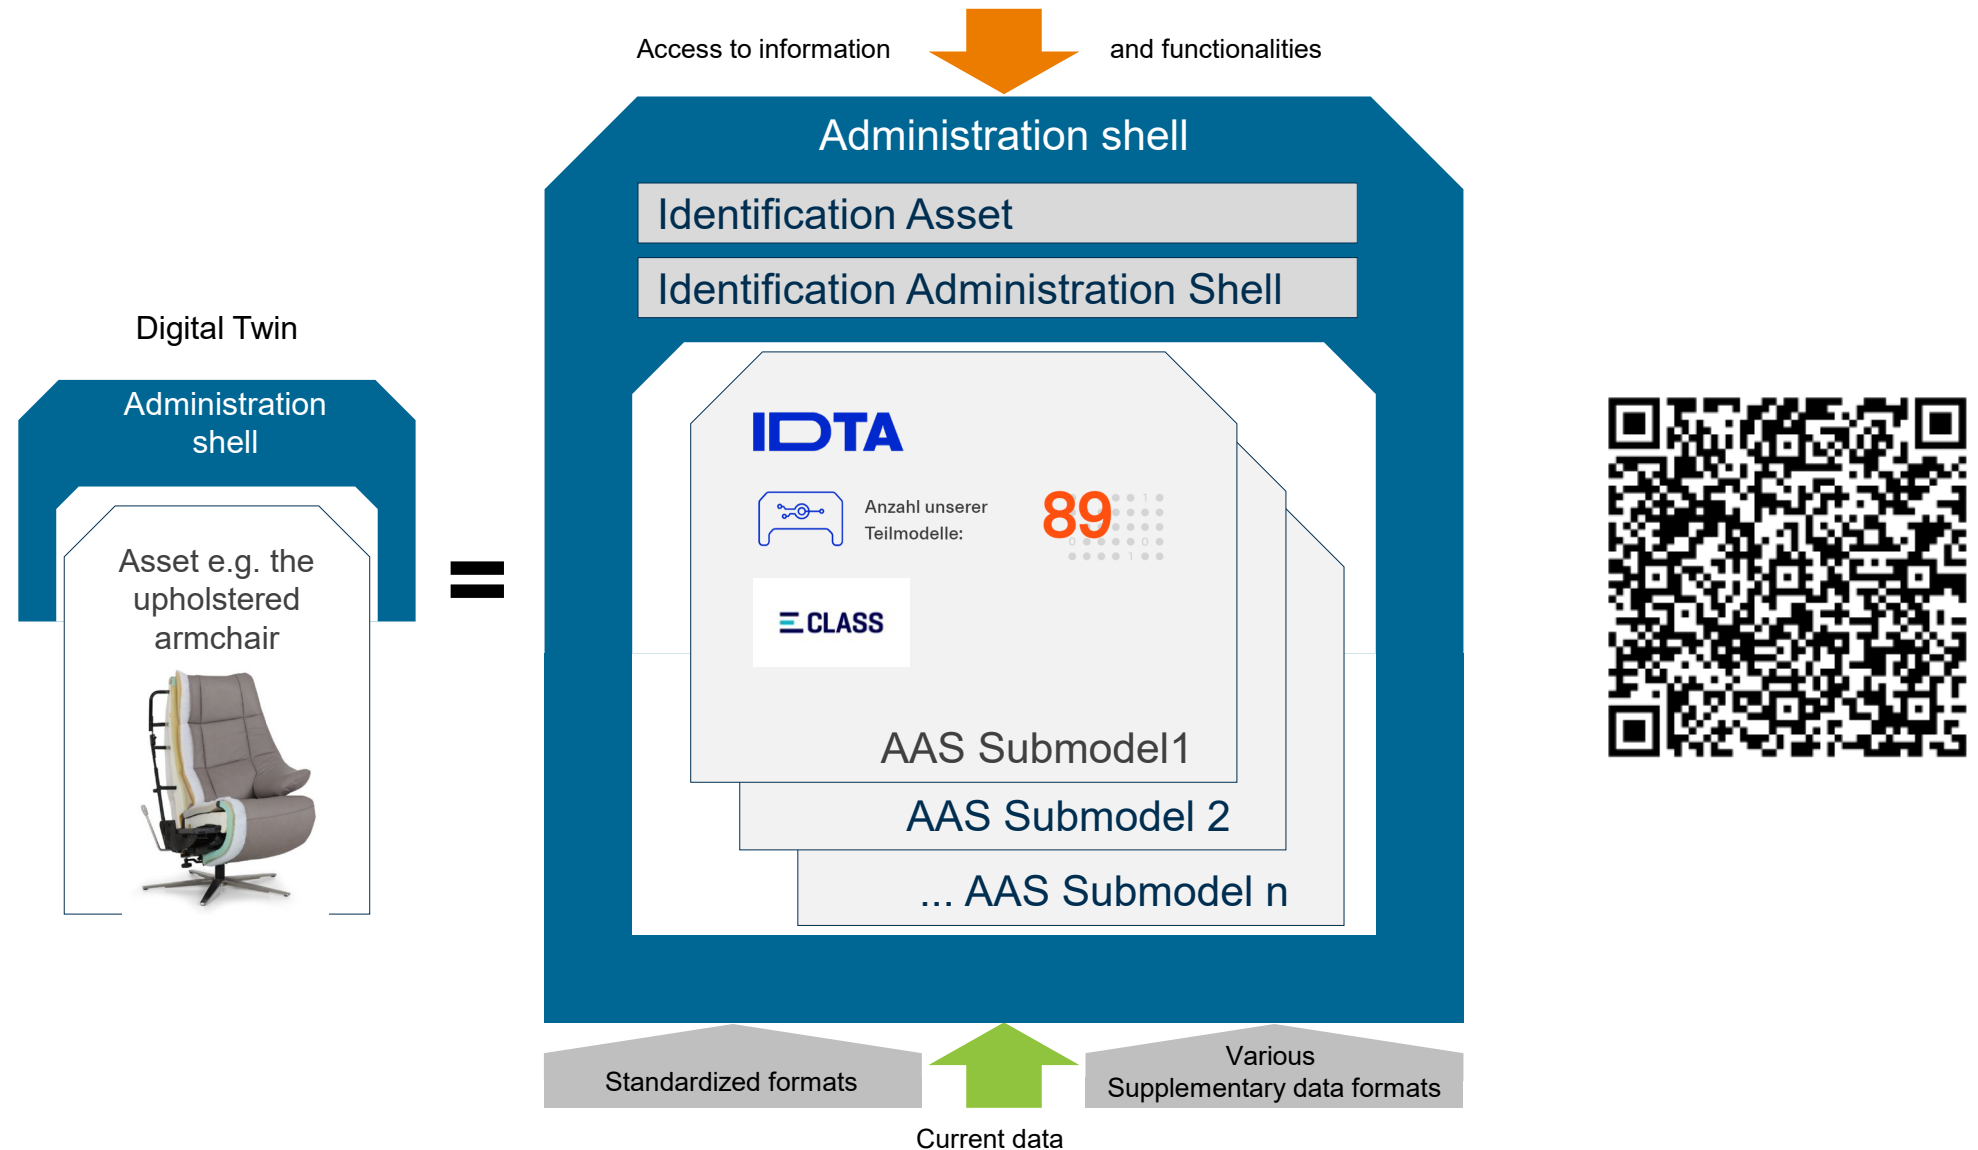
Access to information

and functionalities

Administration shell

Identification Asset

Identification Administration Shell

Digital Twin

Administration shell

Asset e.g. the upholstered armchair

=

IDTA

Anzahl unserer Teilmodelle:

89

ECLASS

AAS Submodel1

AAS Submodel 2

... AAS Submodel n

Standardized formats

Various Supplementary data formats

Current data